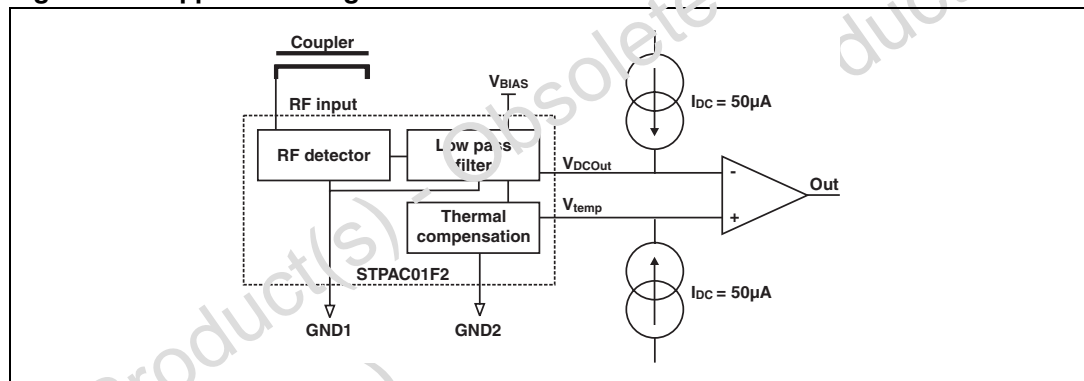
Coupler

RF input

$V_{BIAS}$

RF detector

Low pass filter

$V_{DCOut}$

$I_{DC} = 50µA$

Out

$V_{temp}$

Thermal compensation

STPAC01F2

$I_{DC} = 50µA$

GND1

GND2

Product(s) - Obsolete Product(s)